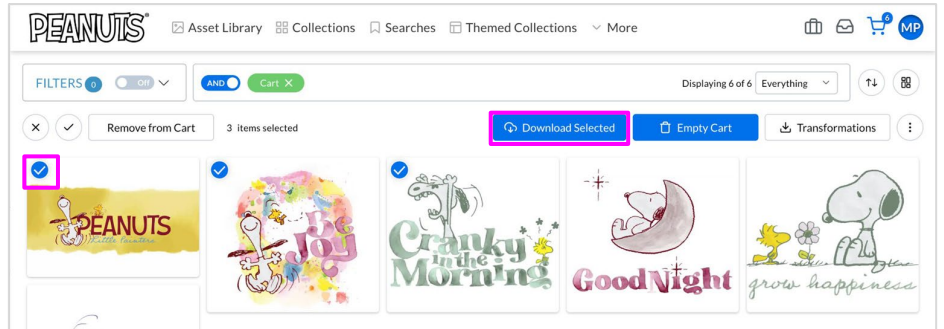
PEANUTS® Asset Library Collections Searches Themed Collections More 6 MP

FILTERS 0 Off AND Cart ✕ Displaying 6 of 6 Everything

Remove from Cart 3 items selected Download Selected Empty Cart Transformations

PEANUTS Better Together

Joy

Cranky in the Morning

Good Night

grow happiness